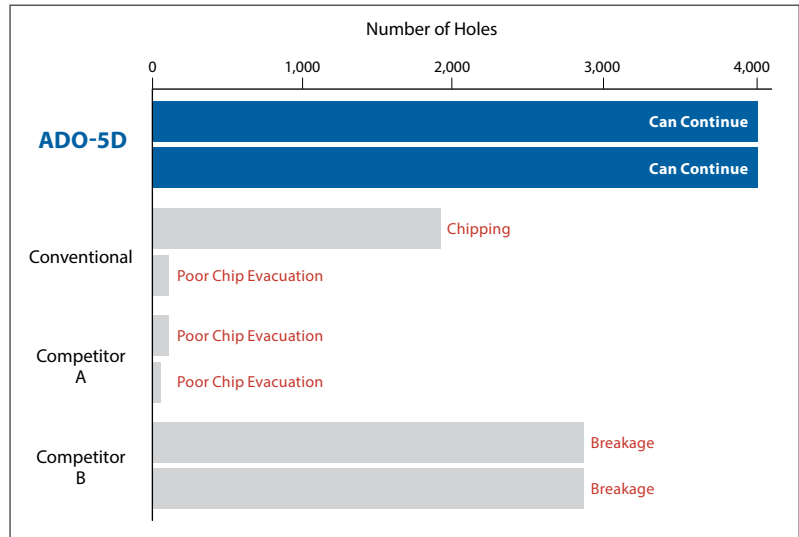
Number of Holes

0
1,000
2,000
3,000
4,000

ADO-5D
Can Continue
Can Continue

Conventional
Chipping
Poor Chip Evacuation

Competitor A
Poor Chip Evacuation
Poor Chip Evacuation

Competitor B
Breakage
Breakage